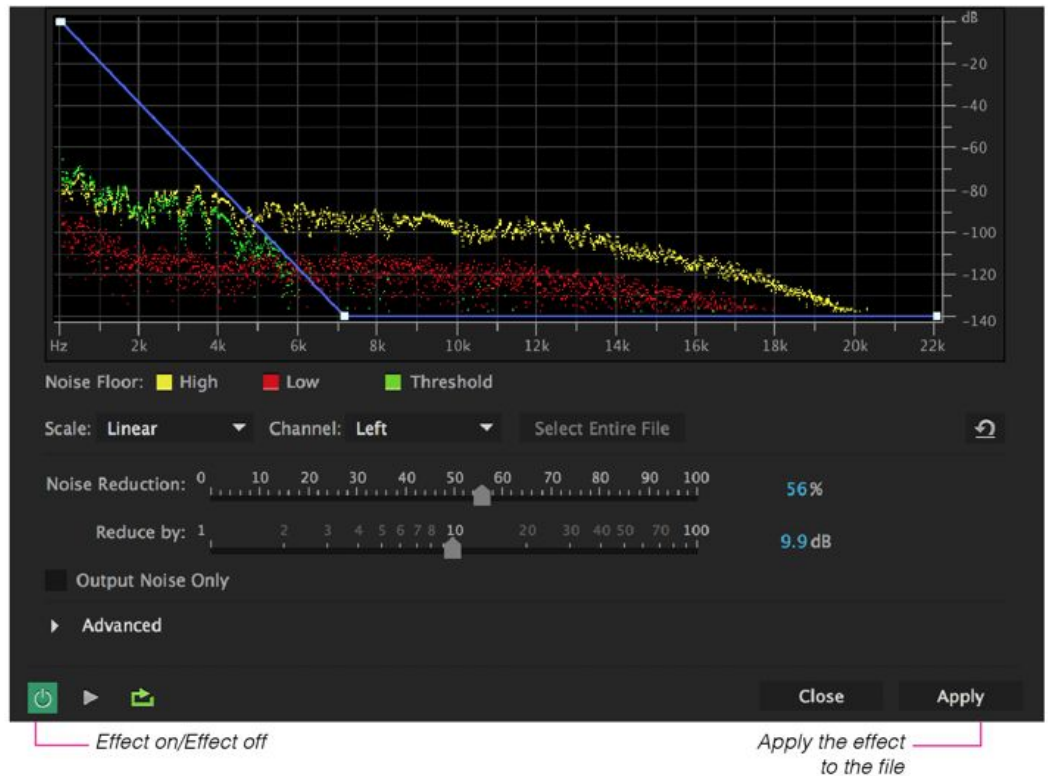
dB
-20
-40
-60
-80
-100
-120
-140
Hz 2k 4k 6k 8k 10k 12k 14k 16k 18k 20k 22k

Noise Floor: High Low Threshold

Scale: Linear Channel: Left Select Entire File

Noise Reduction: 0 10 20 30 40 50 60 70 80 90 100 56%

Reduce by: 1 2 3 4 5 6 7 8 10 20 30 40 50 70 100 9.9 dB

Output Noise Only

Advanced

Close Apply

Effect on/Effect off

Apply the effect to the file